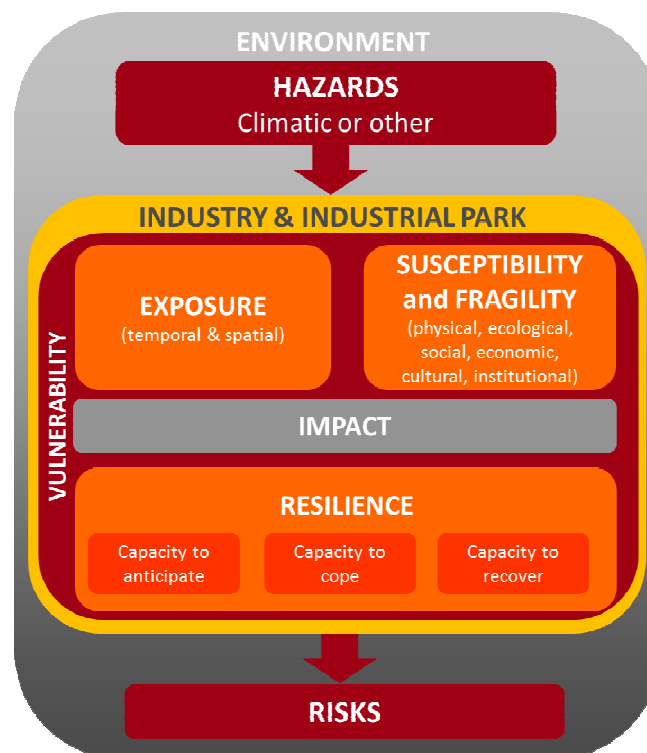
ENVIRONMENT

HAZARDS
Climatic or other

INDUSTRY & INDUSTRIAL PARK

VULNERABILITY

EXPOSURE
(temporal & spatial)

SUSCEPTIBILITY and FRAGILITY
(physical, ecological, social, economic, cultural, institutional)

IMPACT

RESILIENCE

Capacity to anticipate

Capacity to cope

Capacity to recover

RISKS